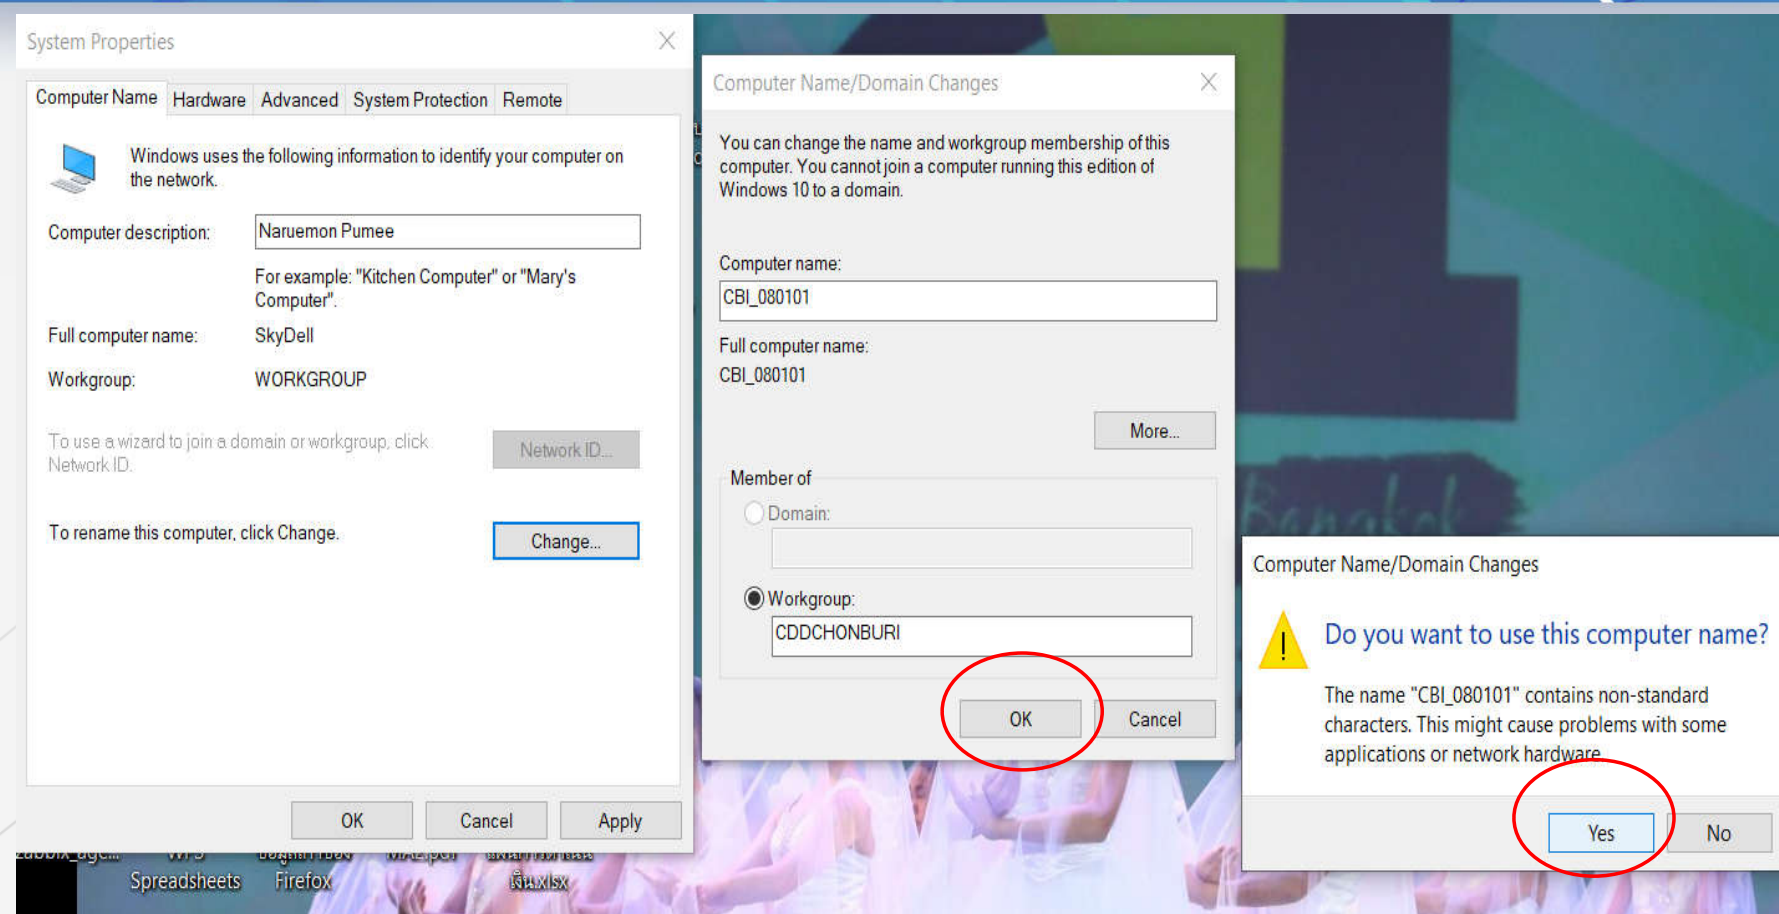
System Properties

Computer Name | Hardware | Advanced | System Protection | Remote

Windows uses the following information to identify your computer on the network.

Computer description: Naruemon Pumee

For example: "Kitchen Computer" or "Mary's Computer".

Full computer name: SkyDell

Workgroup: WORKGROUP

To use a wizard to join a domain or workgroup, click Network ID.

Network ID...

To rename this computer, click Change.

Change...

OK Cancel Apply

Spreadsheets Firefox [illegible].xlsx

Computer Name/Domain Changes

You can change the name and workgroup membership of this computer. You cannot join a computer running this edition of Windows 10 to a domain.

Computer name:

CBI_080101

Full computer name:

CBI_080101

More...

Member of

Domain:

Workgroup:

CDDCHONBURI

OK Cancel

Computer Name/Domain Changes

Do you want to use this computer name?

The name "CBI_080101" contains non-standard characters. This might cause problems with some applications or network hardware.

Yes No